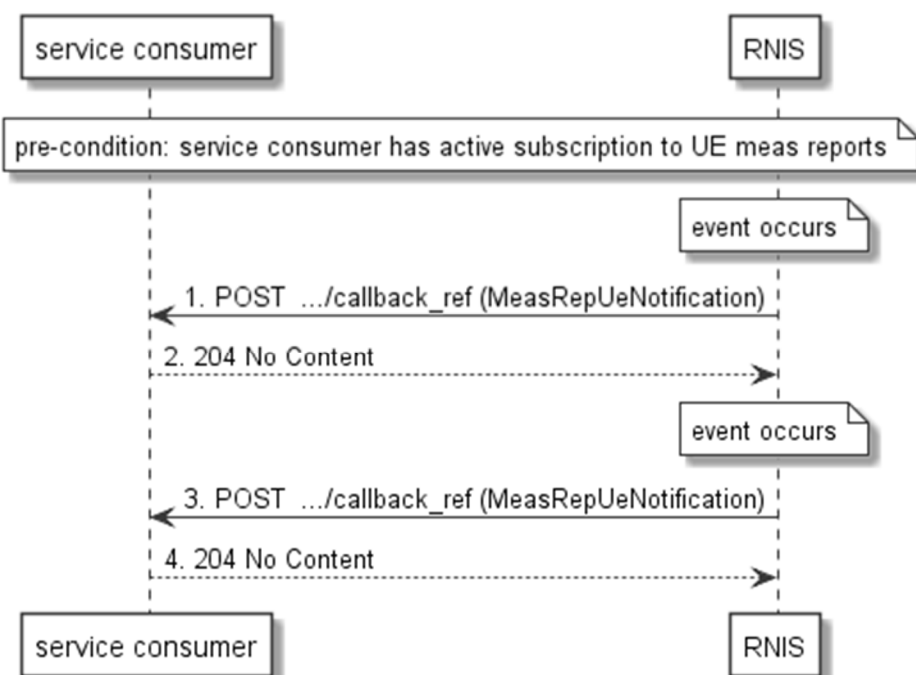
service consumer

RNIS

pre-condition: service consumer has active subscription to UE meas reports

event occurs

1. POST .../callback_ref (MeasRepUeNotification)

2. 204 No Content

event occurs

3. POST .../callback_ref (MeasRepUeNotification)

4. 204 No Content

service consumer

RNIS